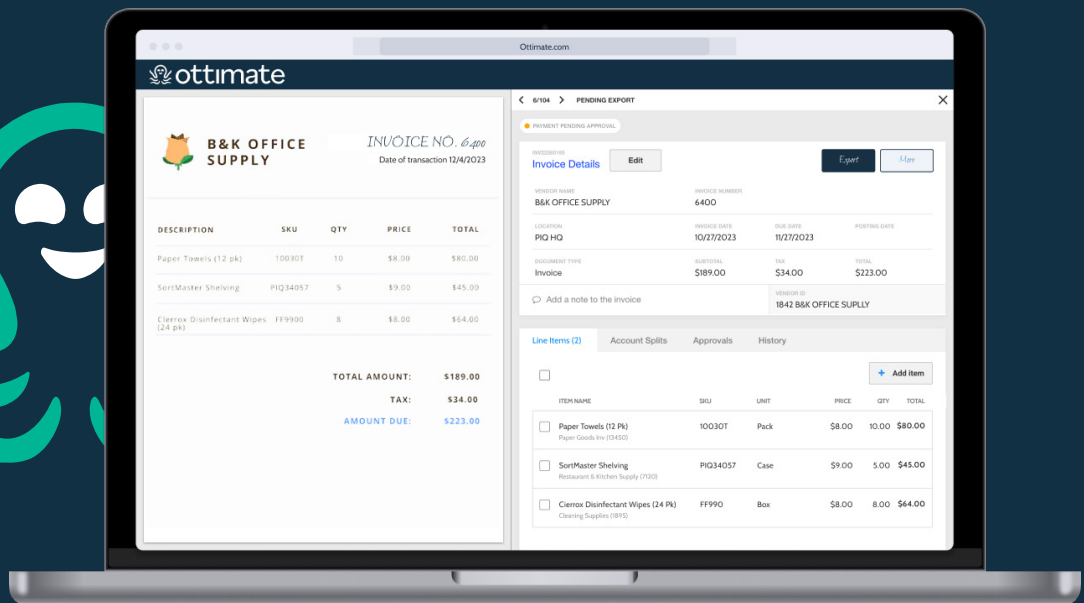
Ottimate.com

ottimate

B&K OFFICE SUPPLY

INVOICE NO. 6400
Date of transaction 12/4/2023

| DESCRIPTION | SKU | QTY | PRICE | TOTAL |
|---|---|---|---|---|
| Paper Towels (12 pk) | 10030T | 10 | $8.00 | $80.00 |
| SortMaster Shelving | PIQ34057 | 5 | $9.00 | $45.00 |
| Clerrox Disinfectant Wipes (24 pk) | FF9900 | 8 | $8.00 | $64.00 |

TOTAL AMOUNT: $189.00
TAX: $34.00
AMOUNT DUE: $223.00

6/104 PENDING EXPORT

PAYMENT PENDING APPROVAL

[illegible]
Invoice Details Edit Export More

VENDOR NAME
B&K OFFICE SUPPLY
INVOICE NUMBER
6400
LOCATION
PIQ HQ
INVOICE DATE
10/27/2023
DUE DATE
11/27/2023
POSTING DATE
DOCUMENT TYPE
Invoice
SUBTOTAL
$189.00
TAX
$34.00
TOTAL
$223.00
Add a note to the invoice
VENDOR ID
1842 B&K OFFICE SUPLLY

Line Items (2) Account Splits Approvals History

Add item

| ITEM NAME | SKU | UNIT | PRICE | QTY | TOTAL |
|---|---|---|---|---|---|
| Paper Towels (12 Pk) Paper Goods Inv (13450) | 10030T | Pack | $8.00 | 10.00 | $80.00 |
| SortMaster Shelving Restaurant & Kitchen Supply (7120) | PIQ34057 | Case | $9.00 | 5.00 | $45.00 |
| Clerrox Disinfectant Wipes (24 Pk) Cleaning Supplies (1893) | FF990 | Box | $8.00 | 8.00 | $64.00 |